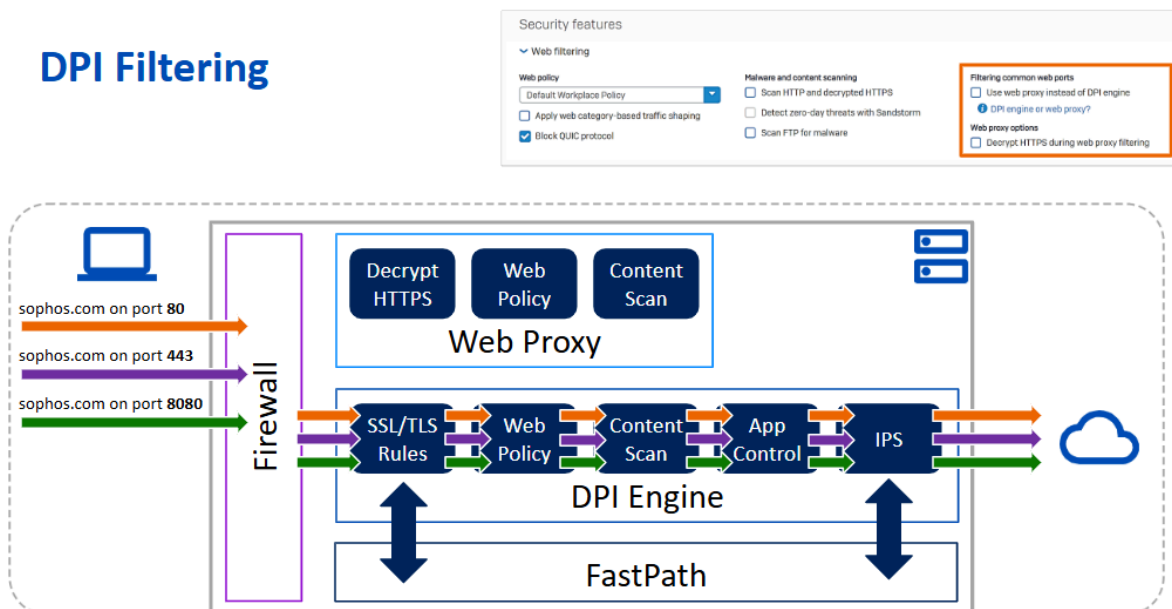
DPI Filtering

Security features

Web filtering

Web policy
Default Workplace Policy
Apply web category-based traffic shaping
Block QUIC protocol

Malware and content scanning
Scan HTTP and decrypted HTTPS
Detect zero-day threats with Sandstorm
Scan FTP for malware

Filtering common web ports
Use web proxy instead of DPI engine
DPI engine or web proxy?
Web proxy options
Decrypt HTTPS during web proxy filtering

sophos.com on port **80**
sophos.com on port **443**
sophos.com on port **8080**

Firewall

Decrypt HTTPS
Web Policy
Content Scan
Web Proxy

SSL/TLS Rules
Web Policy
Content Scan
App Control
IPS
DPI Engine

FastPath